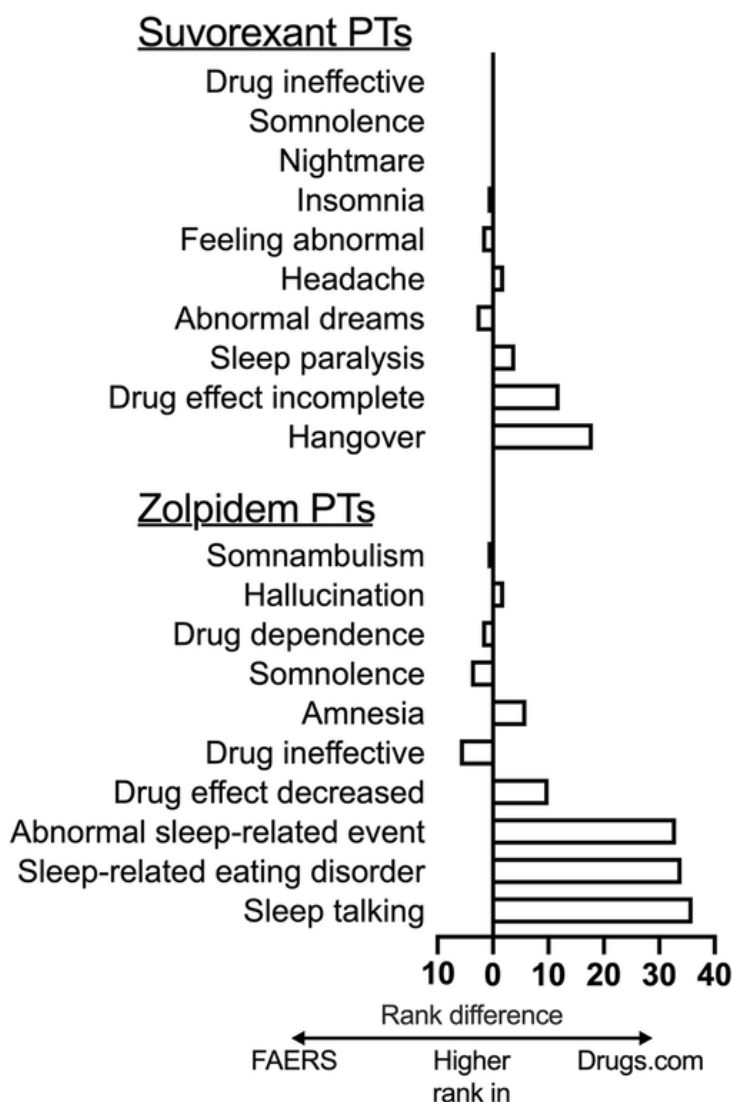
Suvorexant PTs
Drug ineffective
Somnolence
Nightmare
Insomnia
Feeling abnormal
Headache
Abnormal dreams
Sleep paralysis
Drug effect incomplete
Hangover

Zolpidem PTs
Somnambulism
Hallucination
Drug dependence
Somnolence
Amnesia
Drug ineffective
Drug effect decreased
Abnormal sleep-related event
Sleep-related eating disorder
Sleep talking

10 0 10 20 30 40
Rank difference
FAERS Higher rank in Drugs.com